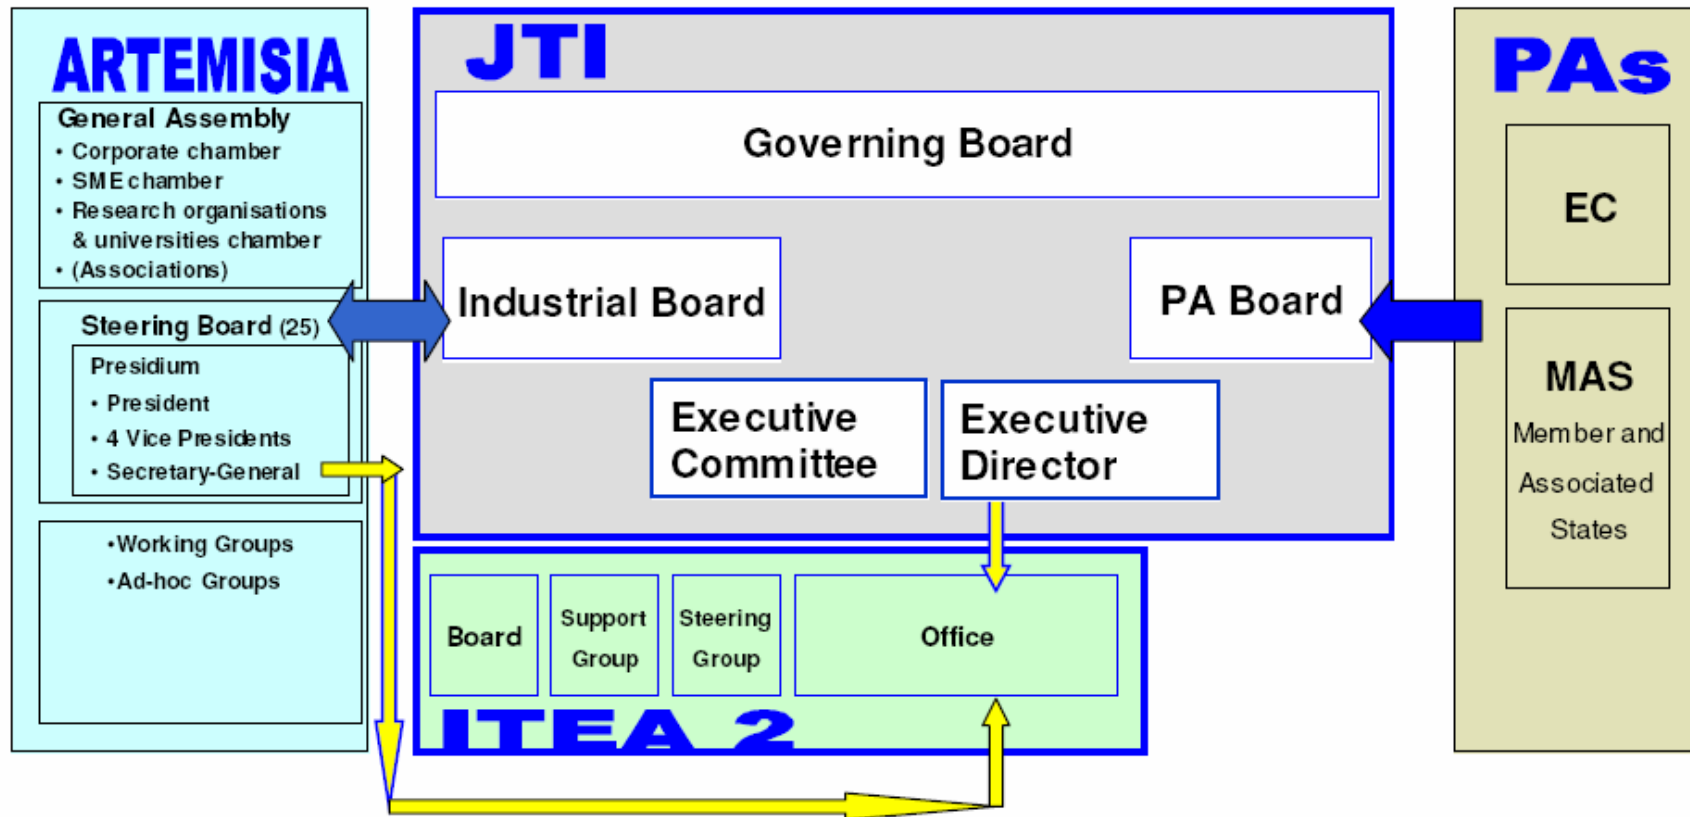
ARTEMISIA

General Assembly
• Corporate chamber
• SME chamber
• Research organisations & universities chamber
• (Associations)

Steering Board (25)
Presidium
• President
• 4 Vice Presidents
• Secretary-General

•Working Groups
•Ad-hoc Groups

JTI

Governing Board

Industrial Board

PA Board

Executive Committee

Executive Director

Board

Support Group

Steering Group

Office

ITEA 2

PAs

EC

MAS
Member and Associated States